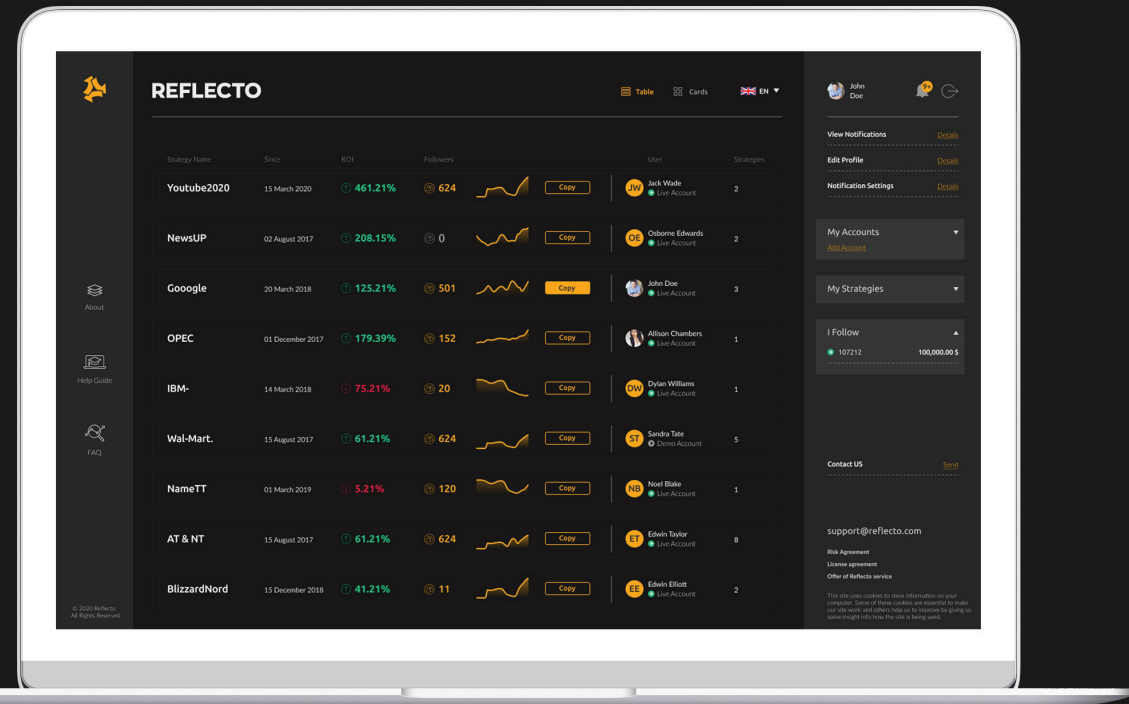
REFLECTO

Table Cards EN

About

Help Guide

FAQ

© 2020 Reflecto All Rights Reserved

| Strategy Name | Since | ROI | Followers | | | User | Strategies |
|---|---|---|---|---|---|---|---|
| Youtube2020 | 15 March 2020 | 461.21% | 624 | | Copy | JW Jack Wade Live Account | 2 |
| NewsUP | 02 August 2017 | 208.15% | 0 | | Copy | OE Osborne Edwards Live Account | 2 |
| Gooogle | 20 March 2018 | 125.21% | 501 | | Copy | John Doe Live Account | 3 |
| OPEC | 01 December 2017 | 179.39% | 152 | | Copy | Allison Chambers Live Account | 1 |
| IBM- | 14 March 2018 | 75.21% | 20 | | Copy | DW Dylan Williams Live Account | 1 |
| Wal-Mart. | 15 August 2017 | 61.21% | 624 | | Copy | ST Sandra Tate Demo Account | 5 |
| NameTT | 01 March 2019 | 5.21% | 120 | | Copy | NB Noel Blake Live Account | 1 |
| AT & NT | 15 August 2017 | 61.21% | 624 | | Copy | ET Edwin Taylor Live Account | 8 |
| BlizzardNord | 15 December 2018 | 41.21% | 11 | | Copy | EE Edwin Elliott Live Account | 2 |

John Doe

9+

View Notifications Details
Edit Profile Details
Notification Settings Details

My Accounts
Add Account

My Strategies

I Follow
107212 100,000.00 $

Contact US Send

support@reflecto.com

Risk Agreement
License agreement
Offer of Reflecto service

This site uses cookies to store information on your computer. Some of these cookies are essential to make our site work and others help us to improve by giving us some insight info how the site is being used.